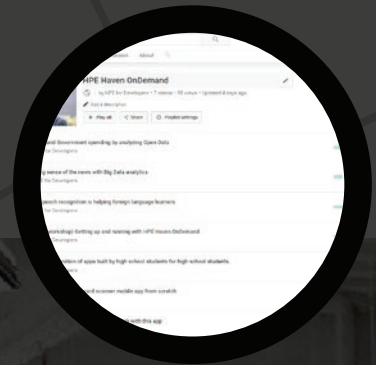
About

HPE Haven OnDemand

by HPE for Developers • 7 videos • 95 views • Updated 6 days ago

Add a description

Play all

Share

Playlist settings

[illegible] Government spending by analyzing Open Data
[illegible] for Developers

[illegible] sense of the news with Big Data analytics
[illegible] for Developers

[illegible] speech recognition is helping foreign language learners
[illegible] for Developers

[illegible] workshop: Getting up and running with HPE Haven OnDemand
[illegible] Developers

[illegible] system of apps built by high school students for high school students.
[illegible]

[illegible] card scanner mobile app from scratch
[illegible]

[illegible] with this app